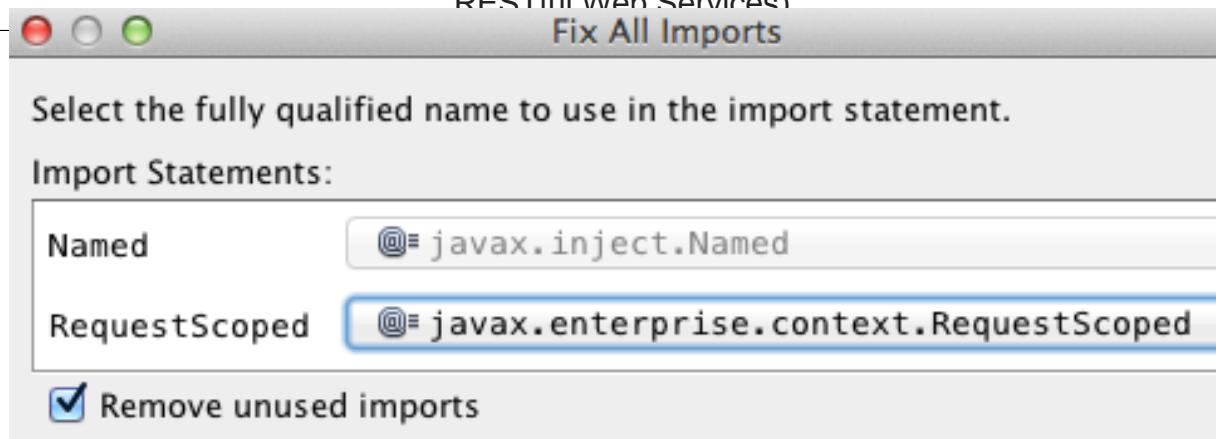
RESTful Web Services)

Fix All Imports

Select the fully qualified name to use in the import statement.

Import Statements:

Named javax.inject.Named

RequestScoped javax.enterprise.context.RequestScoped

Remove unused imports